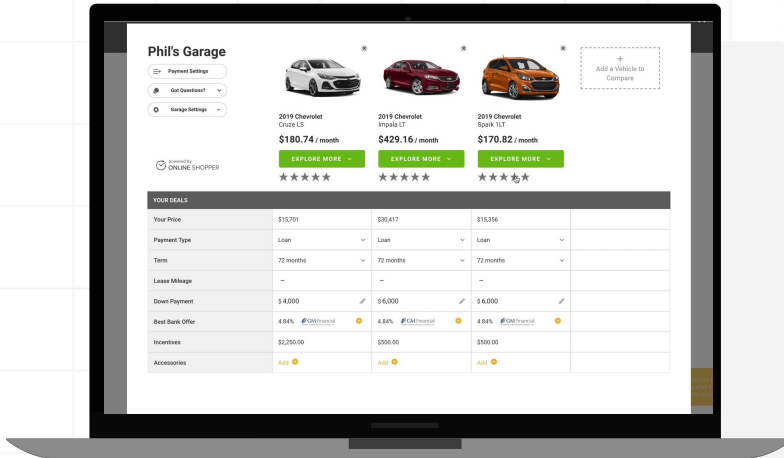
Phil's Garage

Payment Settings

Got Questions?

Garage Settings

powered by ONLINE SHOPPER

2019 Chevrolet
Cruze LS
$180.74 / month
EXPLORE MORE

2019 Chevrolet
Impala LT
$429.16 / month
EXPLORE MORE

2019 Chevrolet
Spark 1LT
$170.82 / month
EXPLORE MORE

+
Add a Vehicle to Compare

YOUR DEALS

| | | | | |
|---|---|---|---|---|
| Your Price | $15,701 | $30,417 | $15,356 | |
| Payment Type | Loan | Loan | Loan | |
| Term | 72 months | 72 months | 72 months | |
| Lease Mileage | — | — | — | |
| Down Payment | $ 4,000 | $ 6,000 | $ 6,000 | |
| Best Bank Offer | 4.84% GM Financial | 4.84% GM Financial | 4.84% GM Financial | |
| Incentives | $2,250.00 | $500.00 | $500.00 | |
| Accessories | Add | Add | Add | |